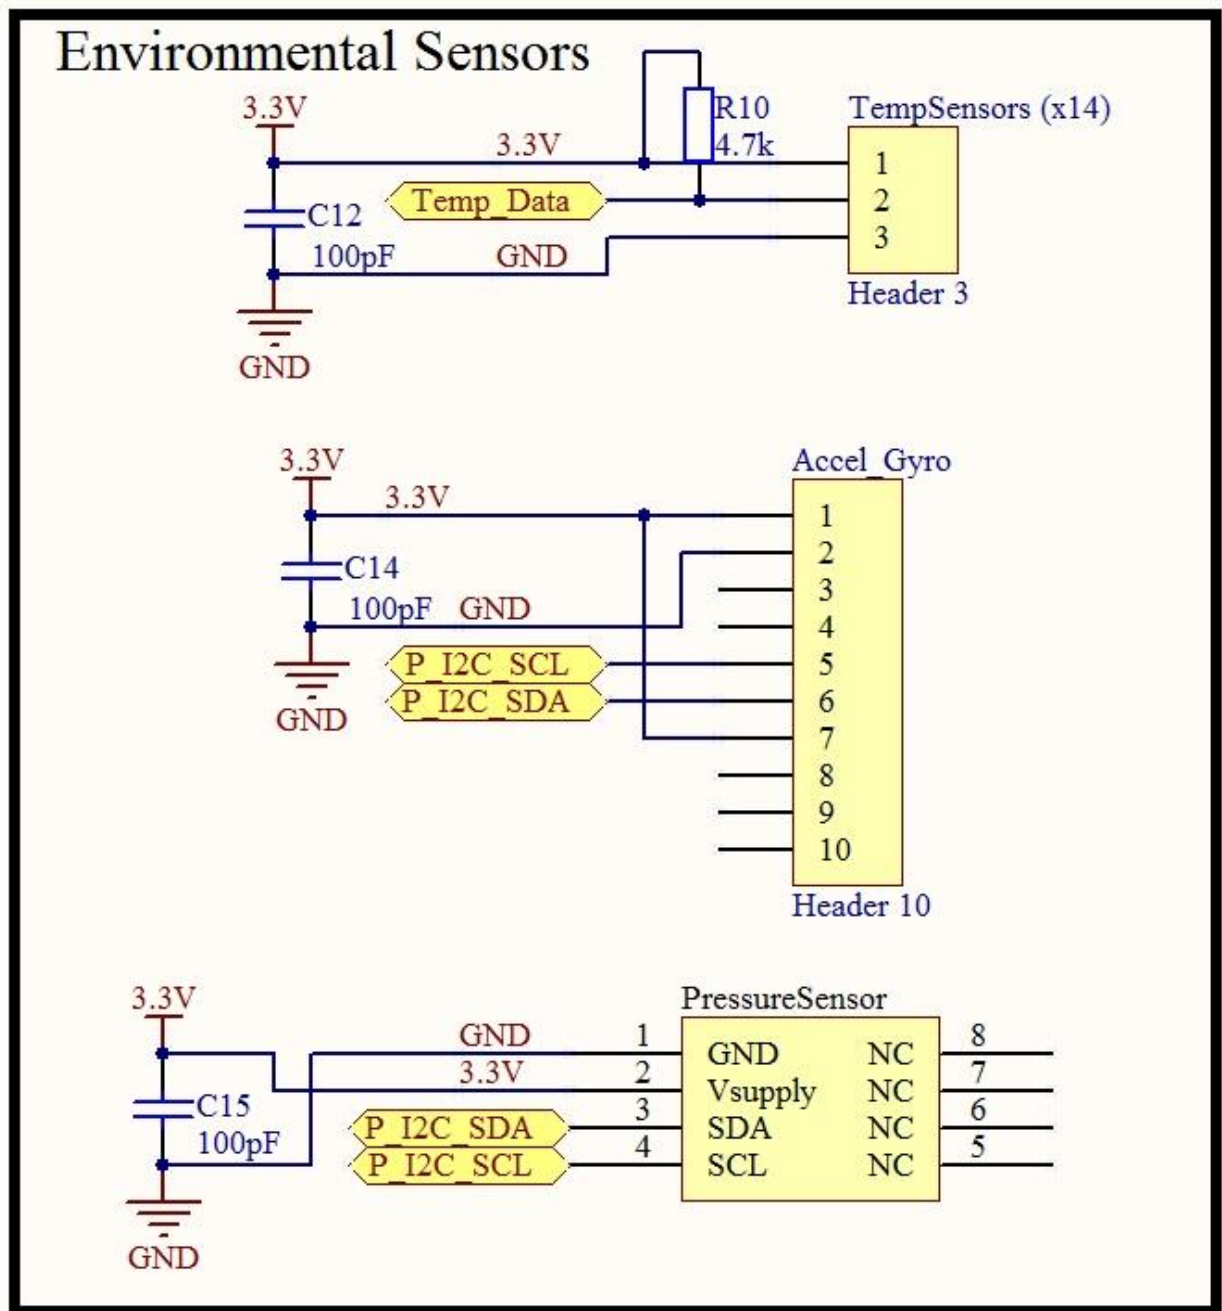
Environmental Sensors

3.3V
R10
4.7k
TempSensors (x14)
3.3V
1
C12
Temp_Data
2
100pF
GND
3
Header 3
GND

3.3V
Accel_Gyro
3.3V
1
2
C14
3
100pF
GND
4
P_I2C_SCL
5
P_I2C_SDA
6
GND
7
8
9
10
Header 10

3.3V
PressureSensor
GND
1
GND
NC
8
3.3V
2
Vsupply
NC
7
C15
3
SDA
NC
6
P_I2C_SDA
100pF
4
NC
5
P_I2C_SCL
SCL
NC
GND